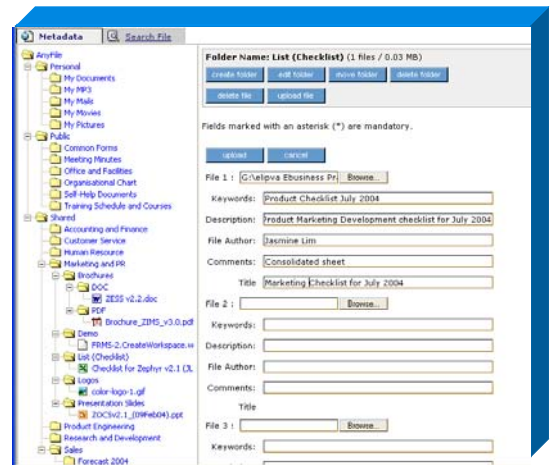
Metadata
Search File

AnyFile
Personal
My Documents
My MP3
My Mails
My Movies
My Pictures
Public
Common Forms
Meeting Minutes
Office and Facilities
Organisational Chart
Self-Help Documents
Training Schedule and Courses
Shared
Accounting and Finance
Customer Service
Human Resource
Marketing and PR
Brochures
DOC
ZESS v2.2.doc
PDF
Brochure_ZIMS_v3.0.pdf
Demo
FRMS-2.CreateWorkspace.w
List (Checklist)
Checklist for Zephyr v2.1 (3L
Logos
color-logo-1.gif
Presentation Slides
ZOCSv2.1_(09Feb04).ppt
Product Engineering
Research and Development
Sales
Forecast 2004

Folder Name: List (Checklist) (1 files / 0.03 MB)

create folder
edit folder
move folder
delete folder
delete file
upload file

Fields marked with an asterisk (*) are mandatory.

upload
cancel

File 1 : G:\elipva Ebusiness Pr Browse...
Keywords: Product Checklist July 2004
Description: Product Marketing Development checklist for July 2004
File Author: Jasmine Lim
Comments: Consolidated sheet
Title Marketing Checklist for July 2004

File 2 : Browse...
Keywords:
Description:
File Author:
Comments:
Title

File 3 : Browse...
Keywords: